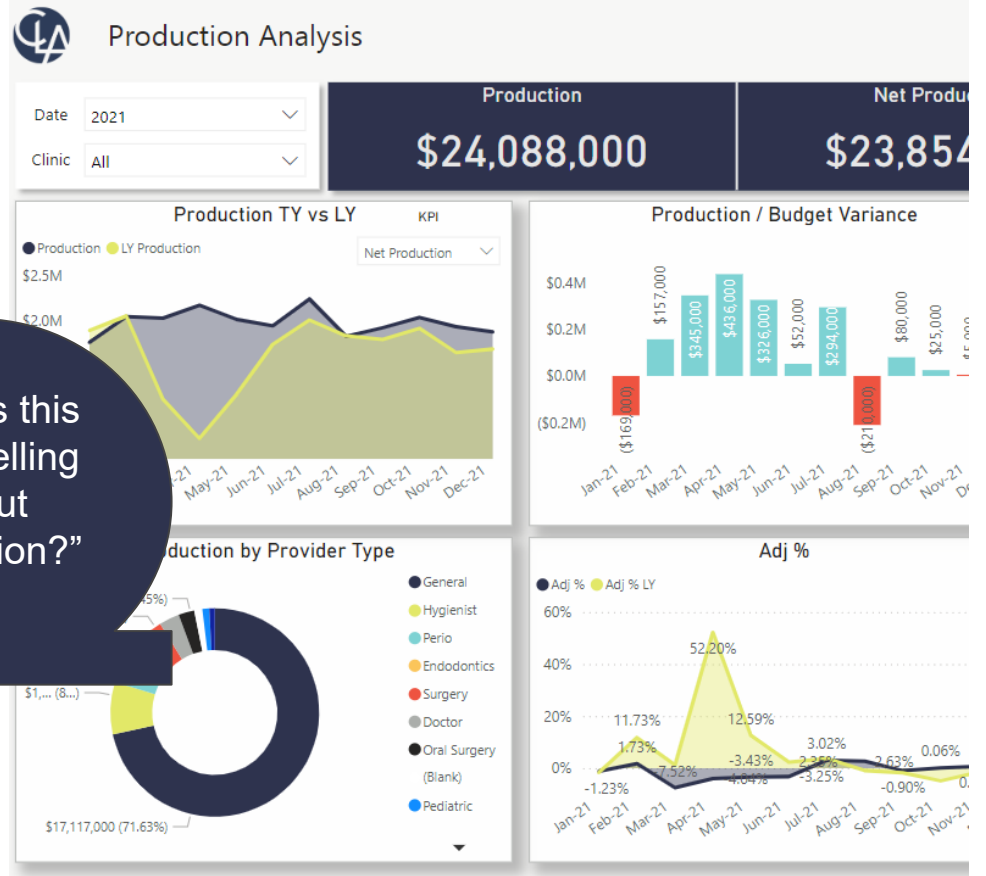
Production Analysis

Date 2021

Clinic All

Production
$24,088,000

Net Produc
$23,854

Production TY vs LY

KPI

Net Production

Production LY Production

$2.5M

$2.0M

s this
elling
ut
ion?"

May-21 Jun-21 Jul-21 Aug-21 Sep-21 Oct-21 Nov-21 Dec-21

Production / Budget Variance

$0.4M
$0.2M
$0.0M
($0.2M)

($169,000)
$157,000
$345,000
$436,000
$326,000
$52,000
$294,000
($210,000)
$80,000
$25,000

Jan-21 Feb-21 Mar-21 Apr-21 May-21 Jun-21 Jul-21 Aug-21 Sep-21 Oct-21 Nov-21

duction by Provider Type

45%)

$1,... (8...)

$17,117,000 (71.63%)

General
Hygienist
Perio
Endodontics
Surgery
Doctor
Oral Surgery
(Blank)
Pediatric

Adj %

Adj % Adj % LY

60%
40%
20%
0%

52.20%
11.73%
12.59%
1.73%
-1.23%
-7.52%
-3.43%
-4.04%
3.02%
2.35%
-3.25%
2.63%
0.06%
-0.90%

Jan-21 Feb-21 Mar-21 Apr-21 May-21 Jun-21 Jul-21 Aug-21 Sep-21 Oct-21 Nov-21